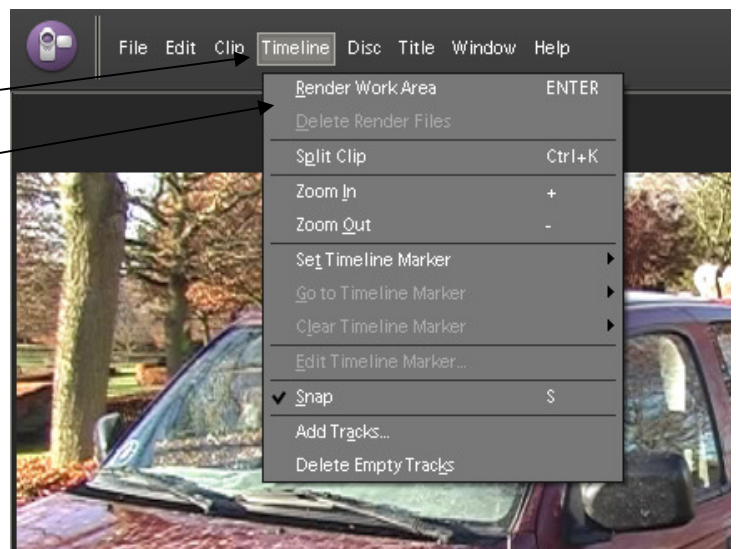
File Edit Clip Timeline Disc Title Window Help

Render Work Area ENTER
Delete Render Files
Split Clip Ctrl+K
Zoom In +
Zoom Out -
Set Timeline Marker
Go to Timeline Marker
Clear Timeline Marker
Edit Timeline Marker...
Snap S
Add Tracks...
Delete Empty Tracks